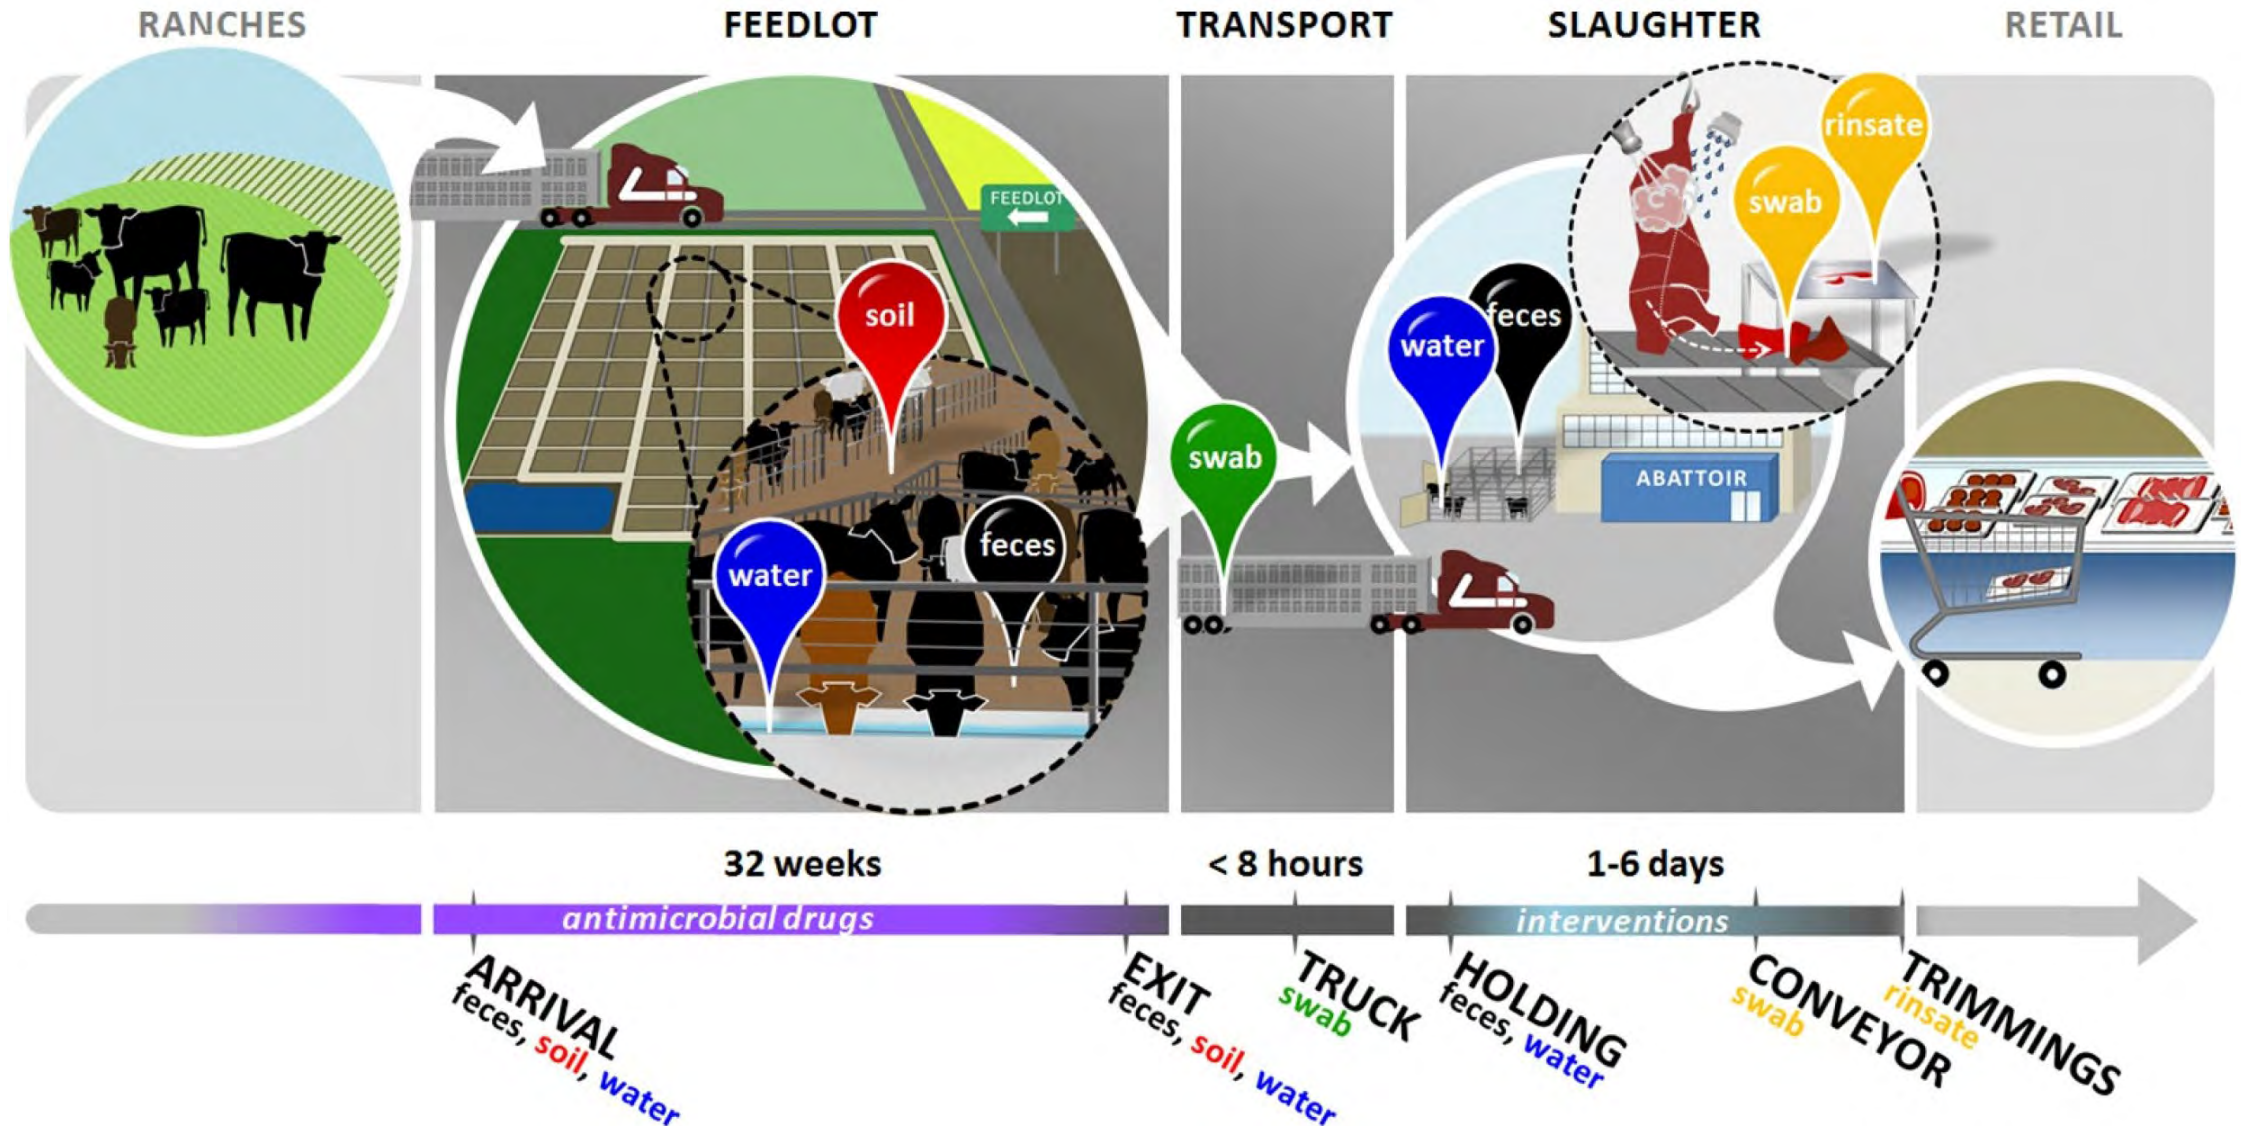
RANCHES

FEEDLOT

TRANSPORT

SLAUGHTER

RETAIL

FEEDLOT

soil

water

feces

swab

water

feces

ABATTOIR

rinsate

swab

32 weeks

< 8 hours

1-6 days

antimicrobial drugs

interventions

ARRIVAL
feces, soil, water

EXIT
feces, soil, water

TRUCK
swab

HOLDING
feces, water

CONVEYOR
swab

TRIMMINGS
rinsate